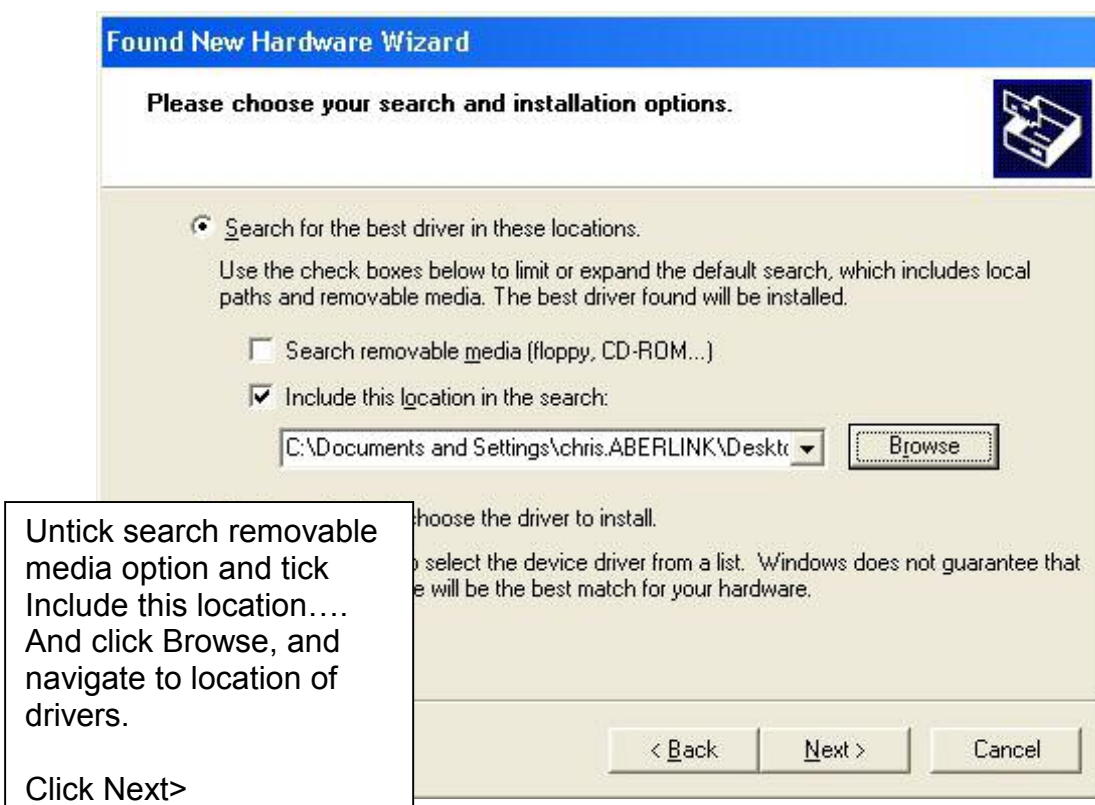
Found New Hardware Wizard

Please choose your search and installation options.

Search for the best driver in these locations.

Use the check boxes below to limit or expand the default search, which includes local paths and removable media. The best driver found will be installed.

Search removable media (floppy, CD-ROM...)

Include this location in the search:

C:\Documents and Settings\chris.ABERLINK\Deskt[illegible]

Browse

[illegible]hoose the driver to install.

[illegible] select the device driver from a list. Windows does not guarantee that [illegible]e will be the best match for your hardware.

< Back Next > Cancel

Untick search removable media option and tick Include this location…. And click Browse, and navigate to location of drivers.

Click Next>